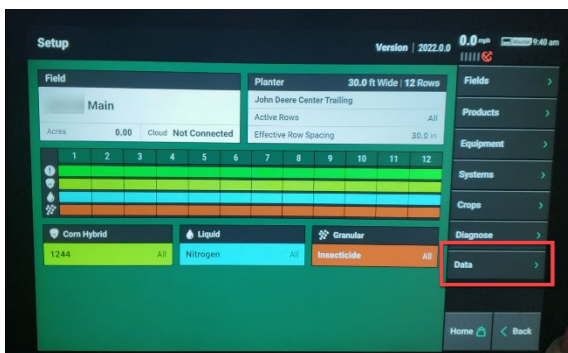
Setup

Version | 2022.0.0

0.0 mph

9:40 am

Field

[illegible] Main

Acres 0.00 Cloud Not Connected

Planter 30.0 ft Wide | 12 Rows

John Deere Center Trailing

Active Rows All

Effective Row Spacing 30.0 in

| 1 | 2 | 3 | 4 | 5 | 6 | 7 | 8 | 9 | 10 | 11 | 12 |
|---|---|---|---|---|---|---|---|---|---|---|---|

Corn Hybrid

1244 All

Liquid

Nitrogen All

Granular

Insecticide All

Fields

Products

Equipment

Systems

Crops

Diagnose

Data

Home

Back